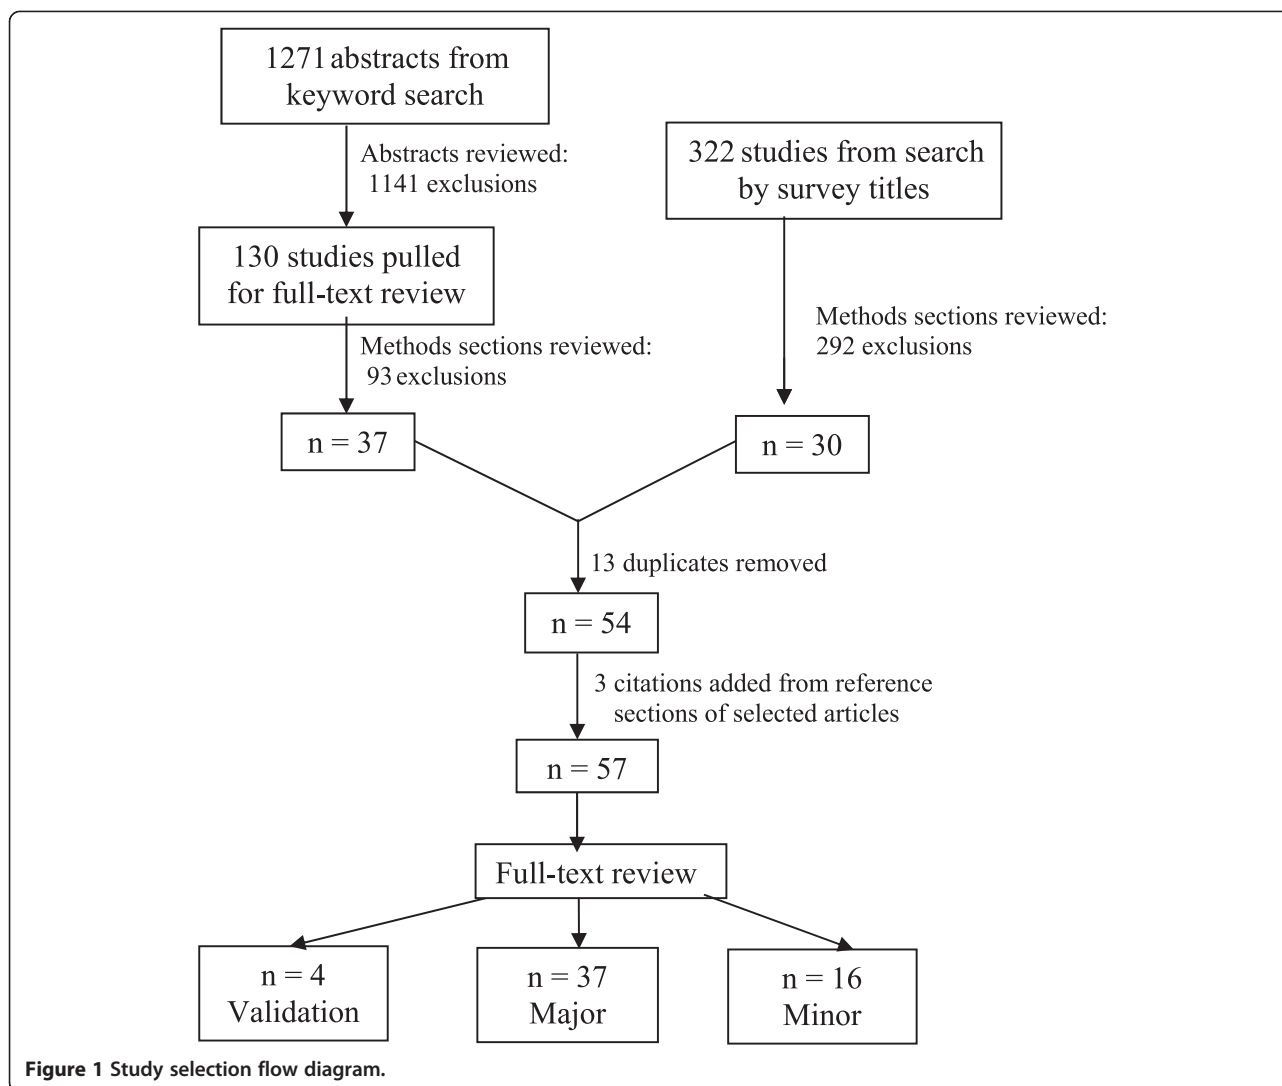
1271 abstracts from keyword search

Abstracts reviewed: 1141 exclusions

322 studies from search by survey titles

130 studies pulled for full-text review

Methods sections reviewed: 292 exclusions

Methods sections reviewed: 93 exclusions

n = 37

n = 30

13 duplicates removed

n = 54

3 citations added from reference sections of selected articles

n = 57

Full-text review

n = 4 Validation

n = 37 Major

n = 16 Minor

Figure 1 Study selection flow diagram.